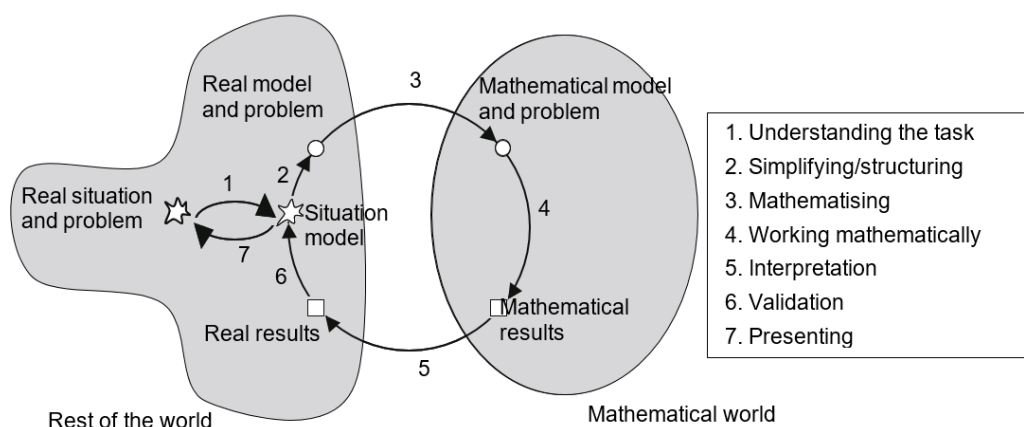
Real model and problem

3

Mathematical model and problem

Real situation and problem

1

2

Situation model

4

7

6

Real results

Mathematical results

5

Rest of the world

Mathematical world

1. Understanding the task
2. Simplifying/structuring
3. Mathematising
4. Working mathematically
5. Interpretation
6. Validation
7. Presenting